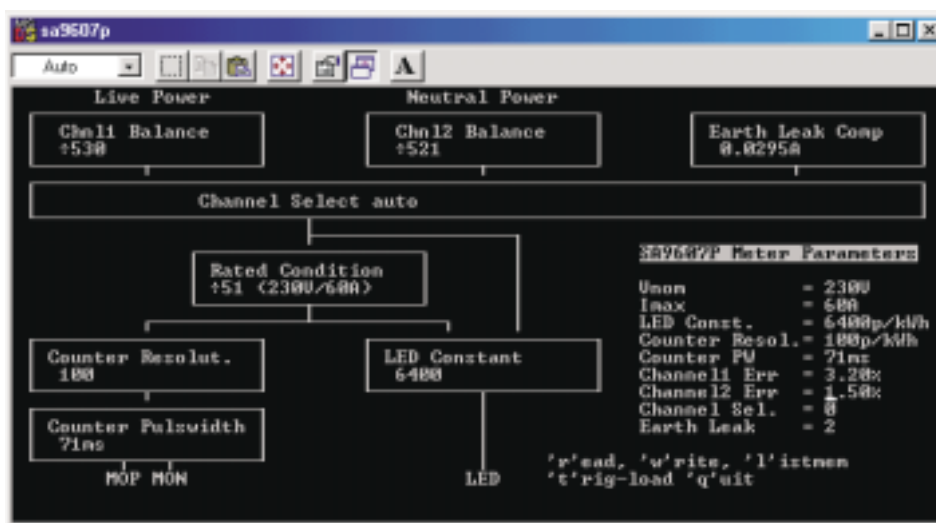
sa9607p

Auto

A

Live Power

Neutral Power

Chnl1 Balance
÷530

Chnl2 Balance
÷521

Earth Leak Comp
0.0295A

Channel Select auto

Rated Condition
÷51 (230V/60A)

SA9607P Meter Parameters

Unom = 230V
Imax = 60A
LED Const. = 6400p/kWh
Counter Resol. = 100p/kWh
Counter PW = 71ms
Channel1 Err = 3.20%
Channel2 Err = 1.50%
Channel Sel. = 0
Earth Leak = 2

Counter Resolut.
100

LED Constant
6400

Counter Pulswidth
71ms

MOP MON

LED

'r'ead, 'w'rite, 'l'istmem
't'rig-load 'q'uit